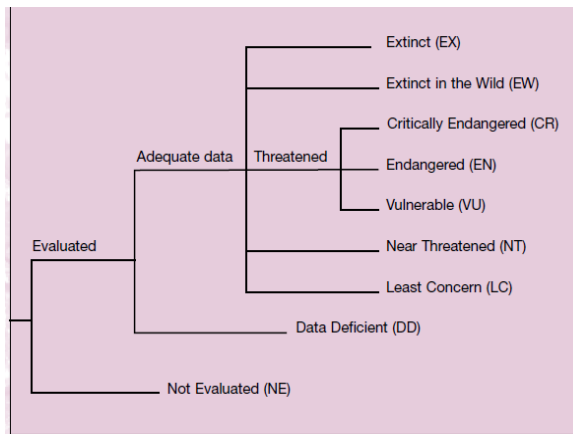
Extinct (EX)

Extinct in the Wild (EW)

Critically Endangered (CR)

Adequate data

Threatened

Endangered (EN)

Vulnerable (VU)

Evaluated

Near Threatened (NT)

Least Concern (LC)

Data Deficient (DD)

Not Evaluated (NE)